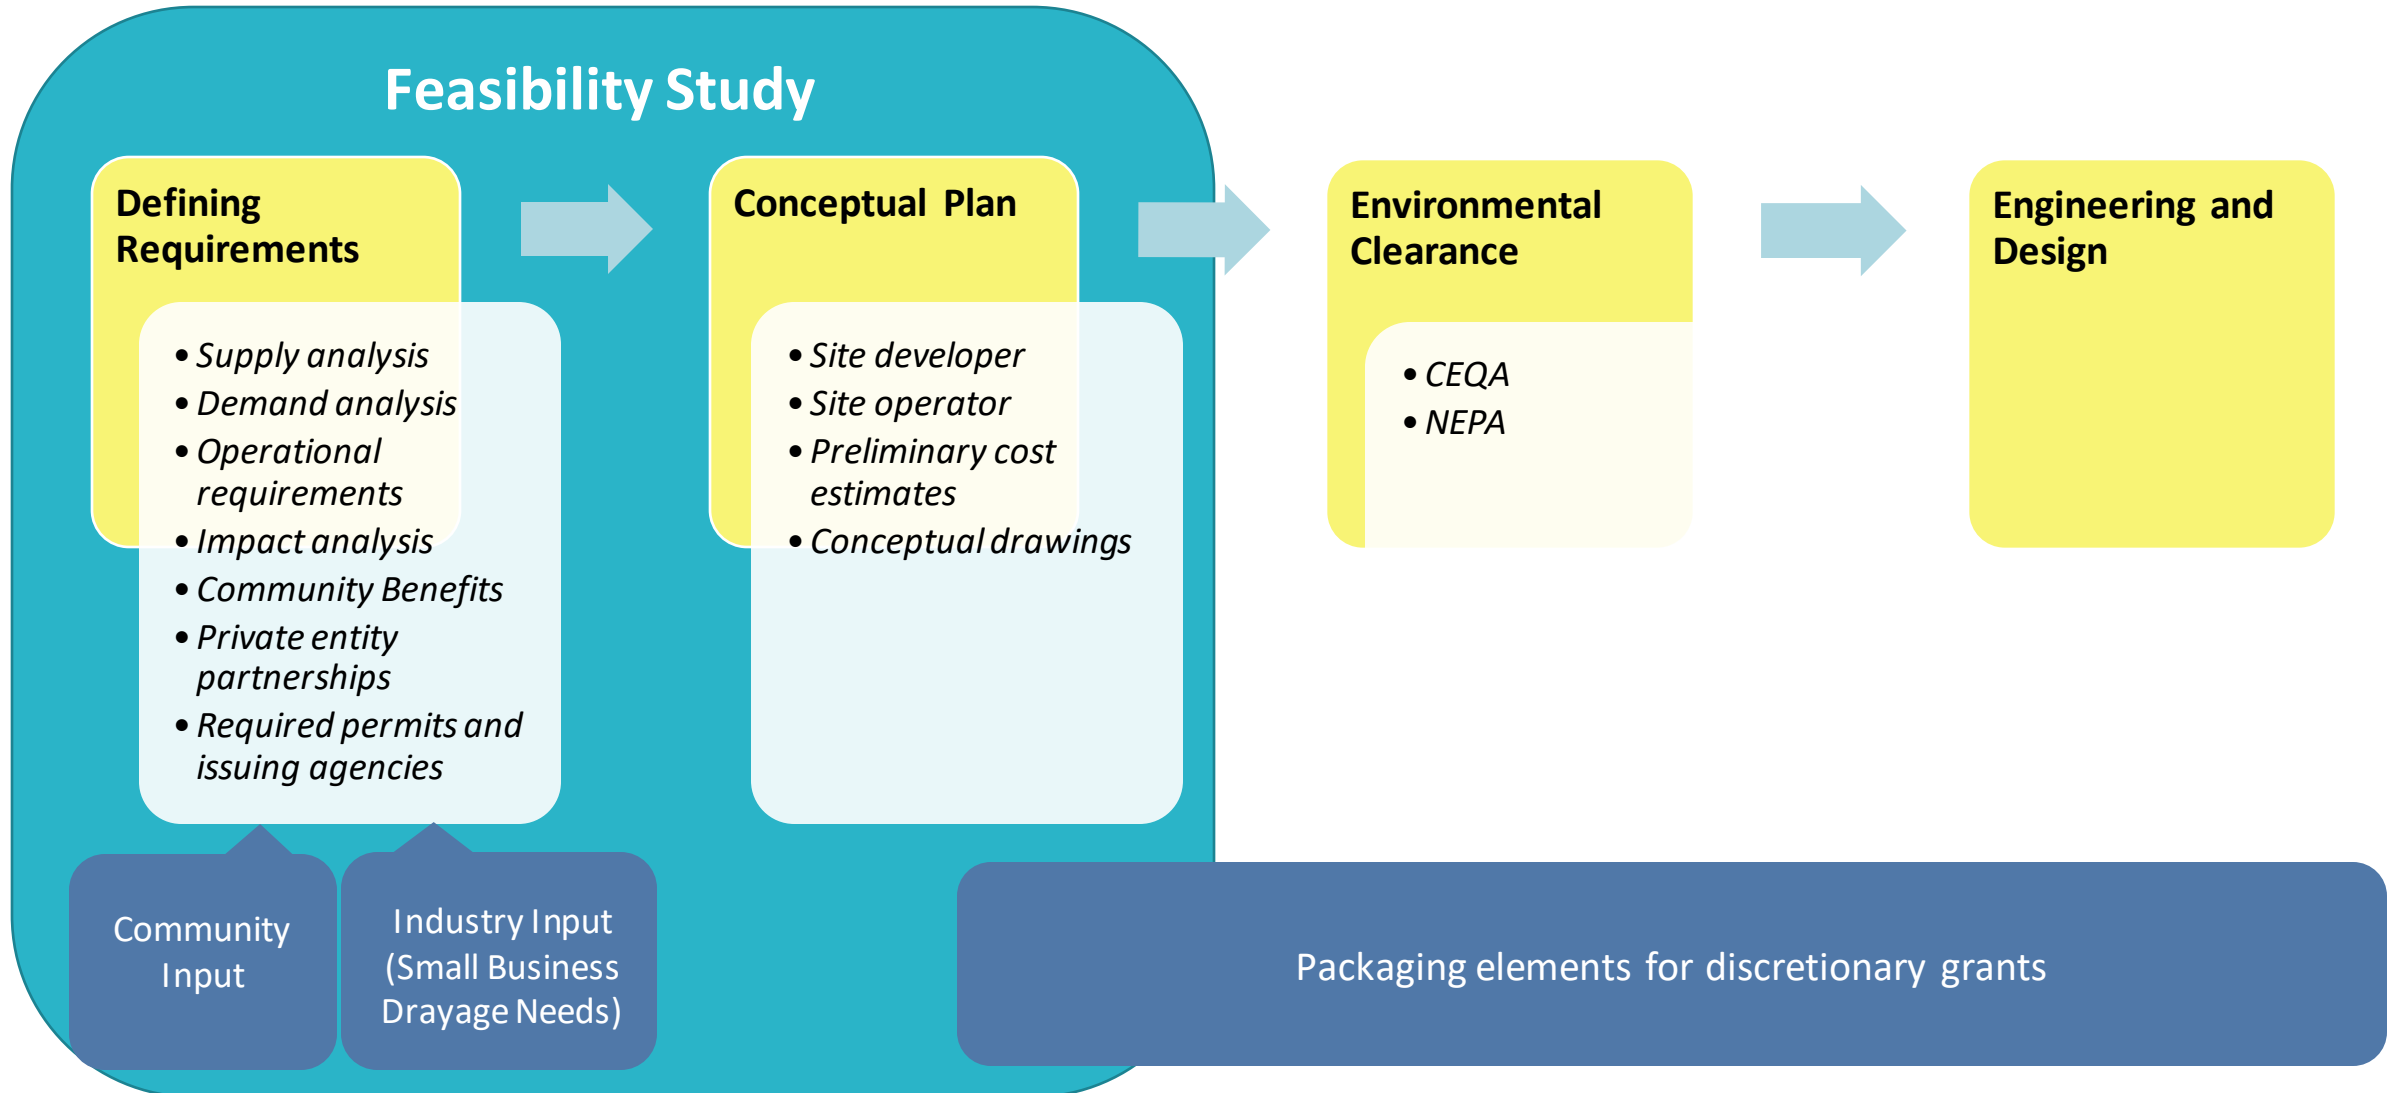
Feasibility Study

Defining Requirements

- Supply analysis
- Demand analysis
- Operational requirements
- Impact analysis
- Community Benefits
- Private entity partnerships
- Required permits and issuing agencies

Conceptual Plan

- Site developer
- Site operator
- Preliminary cost estimates
- Conceptual drawings

Environmental Clearance

- CEQA
- NEPA

Engineering and Design

Community Input

Industry Input (Small Business Drayage Needs)

Packaging elements for discretionary grants